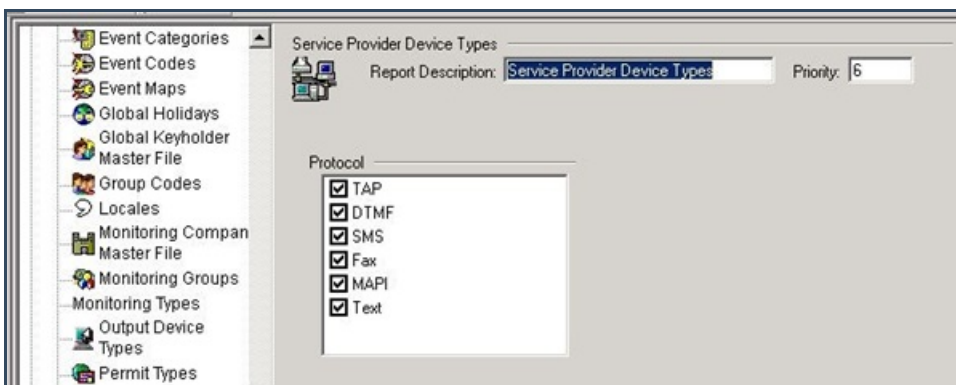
Event Categories
Event Codes
Event Maps
Global Holidays
Global Keyholder Master File
Group Codes
Locales
Monitoring Compan Master File
Monitoring Groups
Monitoring Types
Output Device Types
Permit Types

Service Provider Device Types

Report Description: Service Provider Device Types

Priority: 6

Protocol

☑ TAP
☑ DTMF
☑ SMS
☑ Fax
☑ MAPI
☑ Text